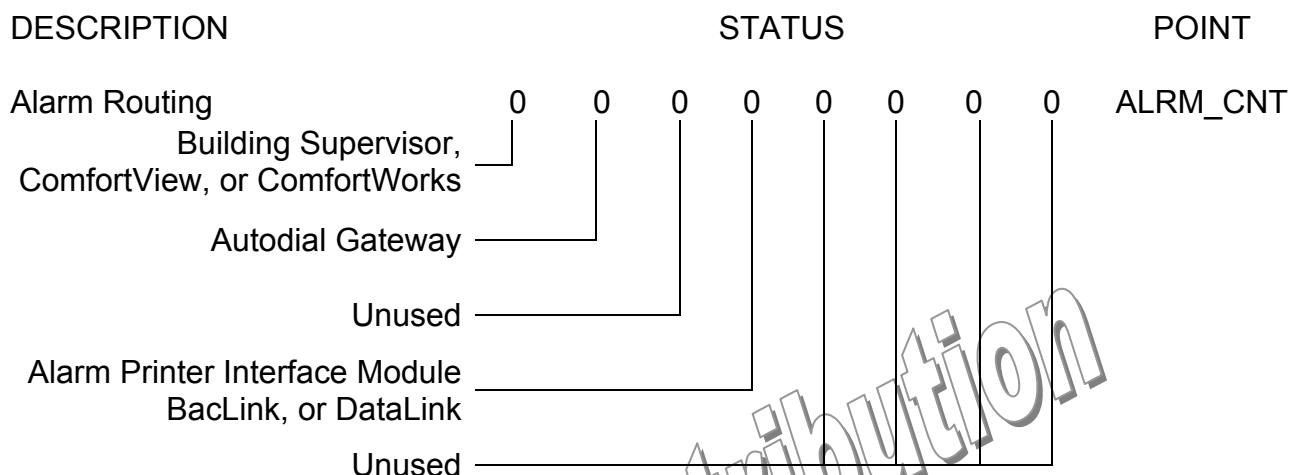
DESCRIPTION STATUS POINT

Alarm Routing 0 0 0 0 0 0 0 0 ALRM_CNT

Building Supervisor, ComfortView, or ComfortWorks

Autodial Gateway

Unused

Alarm Printer Interface Module BacLink, or DataLink

Unused

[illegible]tribution